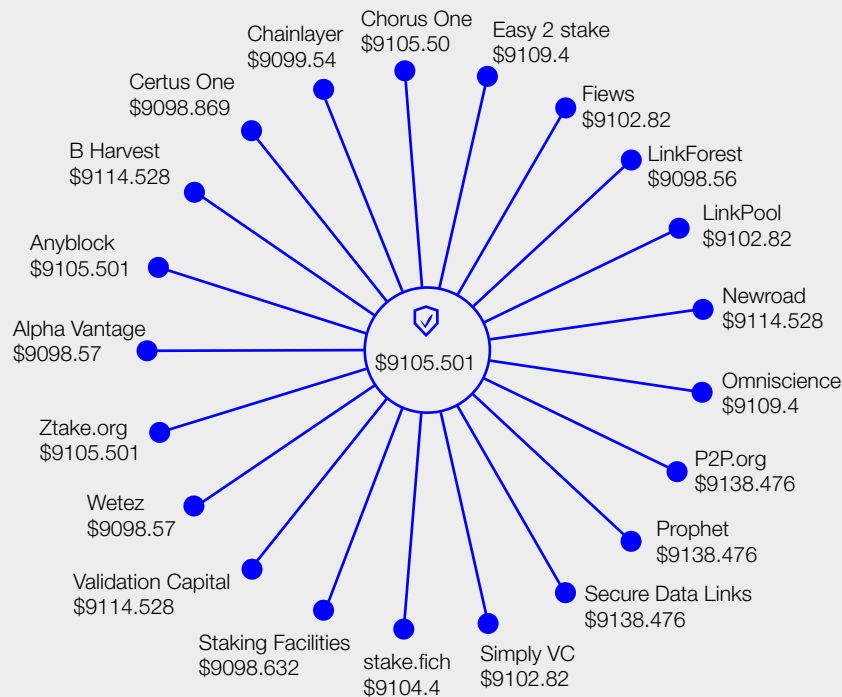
Chorus One
$9105.50

Easy 2 stake
$9109.4

Fiews
$9102.82

LinkForest
$9098.56

LinkPool
$9102.82

Newroad
$9114.528

Omniscience
$9109.4

P2P.org
$9138.476

Prophet
$9138.476

Secure Data Links
$9138.476

Simply VC
$9102.82

stake.fich
$9104.4

Staking Facilities
$9098.632

Validation Capital
$9114.528

Wetez
$9098.57

Ztake.org
$9105.501

Alpha Vantage
$9098.57

Anyblock
$9105.501

B Harvest
$9114.528

Certus One
$9098.869

Chainlayer
$9099.54

$9105.501